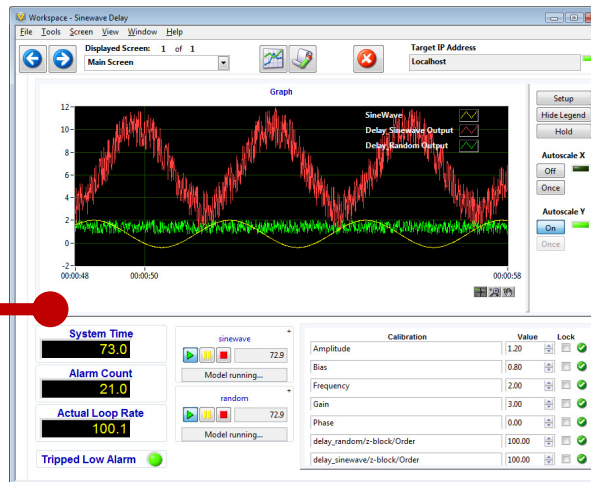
Workspace - Sinewave Delay

File Tools Screen View Window Help

Displayed Screen: 1 of 1

Main Screen

Target IP Address

Localhost

Graph

SineWave

Delay_Sinewave Output

Delay_Random Output

12
10
8
6
4
2
0
-2

00:00:48 00:00:50 00:00:58

Setup

Hide Legend

Hold

Autoscale X

Off

Once

Autoscale Y

On

Once

System Time

73.0

Alarm Count

21.0

Actual Loop Rate

100.1

Tripped Low Alarm

sinewave

72.9

Model running...

random

72.9

Model running...

| Calibration | Value | Lock |
|---|---|---|
| Amplitude | 1.20 | |
| Bias | 0.80 | |
| Frequency | 2.00 | |
| Gain | 3.00 | |
| Phase | 0.00 | |
| delay_random/z-block/Order | 100.00 | |
| delay_sinewave/z-block/Order | 100.00 | |